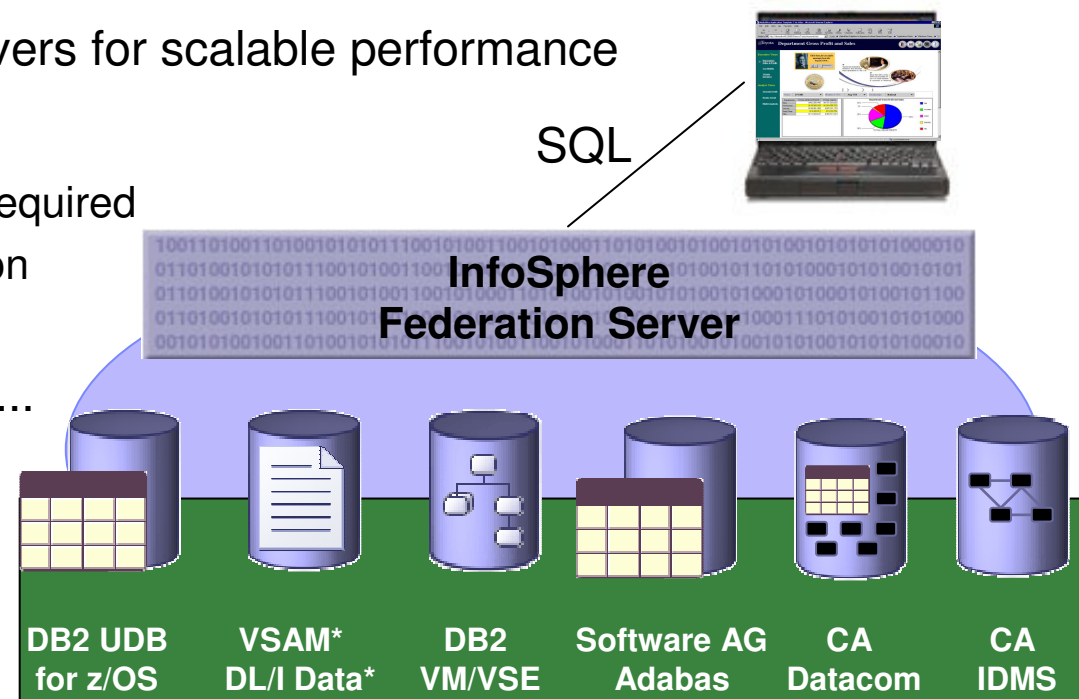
vers for scalable performance

equired

on

...

SQL

Department Gross Profit and Sales

InfoSphere Federation Server

DB2 UDB for z/OS

VSAM* DL/I Data*

DB2 VM/VSE

Software AG Adabas

CA Datacom

CA IDMS